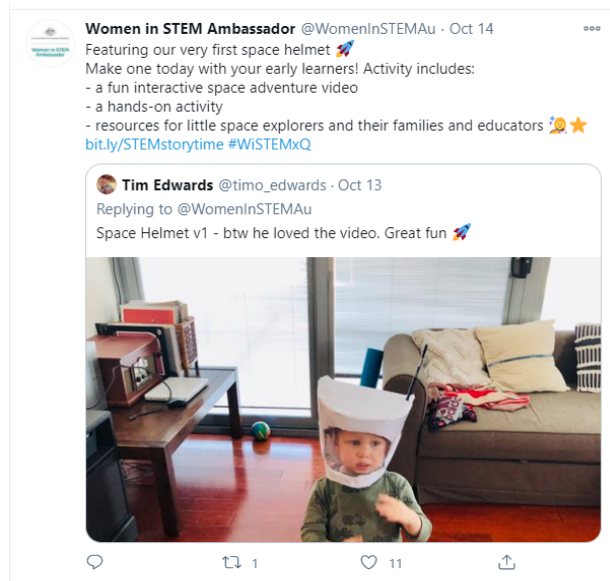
Women in STEM Ambassador @WomenInSTEMAu · Oct 14
Women in STEM Ambassador

Featuring our very first space helmet 🚀
Make one today with your early learners! Activity includes:
- a fun interactive space adventure video
- a hands-on activity
- resources for little space explorers and their families and educators 👩‍🚀⭐
bit.ly/STEMstorytime #WiSTEMxQ

Tim Edwards @timo_edwards · Oct 13
Replying to @WomenInSTEMAu
Space Helmet v1 - btw he loved the video. Great fun 🚀

1 11